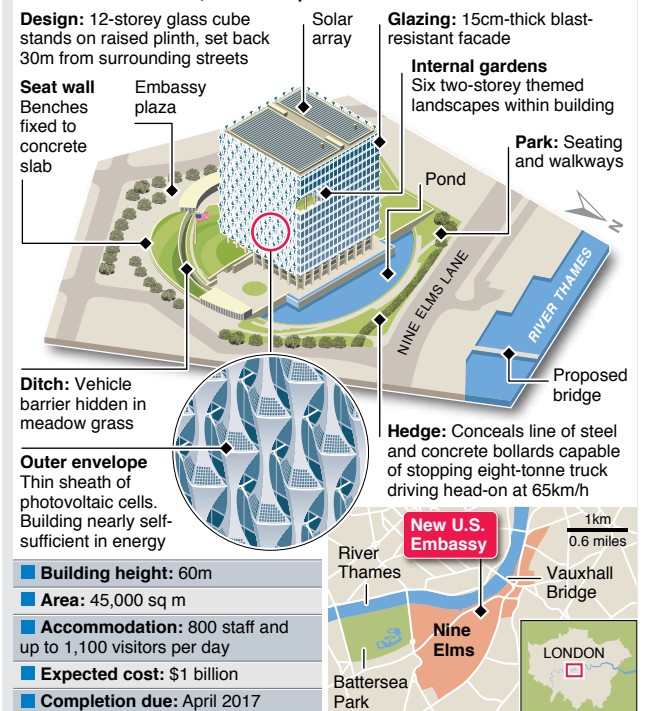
**Design:** 12-storey glass cube stands on raised plinth, set back 30m from surrounding streets

Solar array

**Glazing:** 15cm-thick blast-resistant facade

**Internal gardens** Six two-storey themed landscapes within building

**Seat wall** Benches fixed to concrete slab

Embassy plaza

**Park:** Seating and walkways

Pond

NINE ELMS LANE

RIVER THAMES

Proposed bridge

**Ditch:** Vehicle barrier hidden in meadow grass

**Hedge:** Conceals line of steel and concrete bollards capable of stopping eight-tonne truck driving head-on at 65km/h

**Outer envelope** Thin sheath of photovoltaic cells. Building nearly self-sufficient in energy

**Building height:** 60m

**Area:** 45,000 sq m

**Accommodation:** 800 staff and up to 1,100 visitors per day

**Expected cost:** $1 billion

**Completion due:** April 2017

New U.S. Embassy

1km

0.6 miles

River Thames

Vauxhall Bridge

Nine Elms

Battersea Park

LONDON